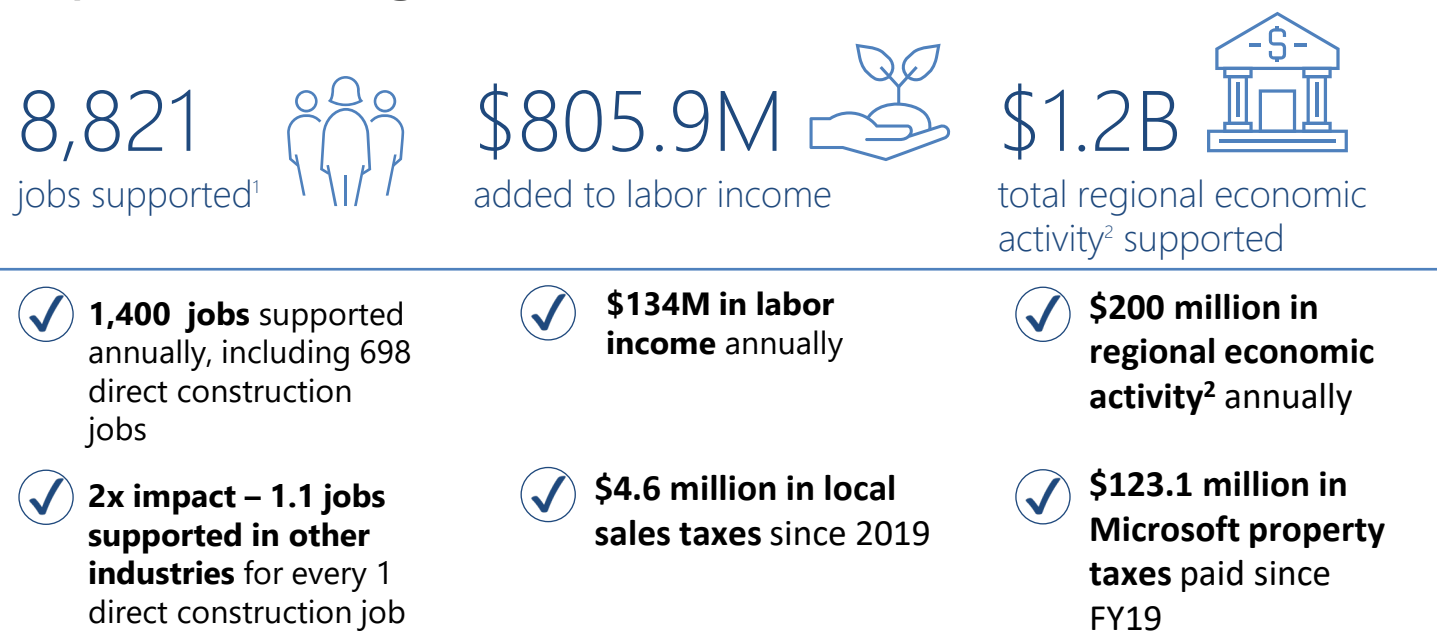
8,821
jobs supported$^1$

$805.9M
added to labor income

$1.2B
total regional economic activity$^2$ supported

**1,400 jobs** supported annually, including 698 direct construction jobs

**2x impact – 1.1 jobs supported in other industries** for every 1 direct construction job

**$134M in labor income** annually

**$4.6 million in local sales taxes** since 2019

**$200 million in regional economic activity$^2$** annually

**$123.1 million in Microsoft property taxes** paid since FY19